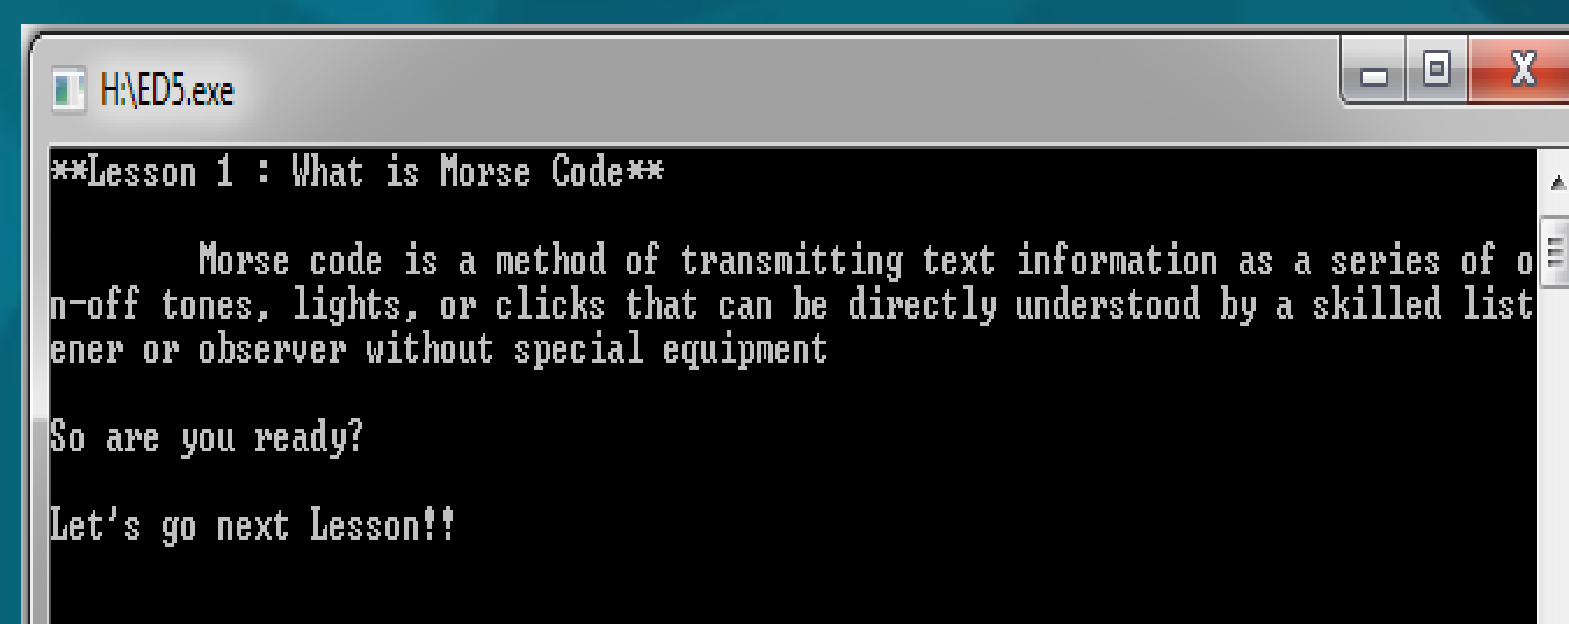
H:\ED5.exe

**Lesson 1 : What is Morse Code**

Morse code is a method of transmitting text information as a series of on-off tones, lights, or clicks that can be directly understood by a skilled listener or observer without special equipment

So are you ready?

Let's go next Lesson!!